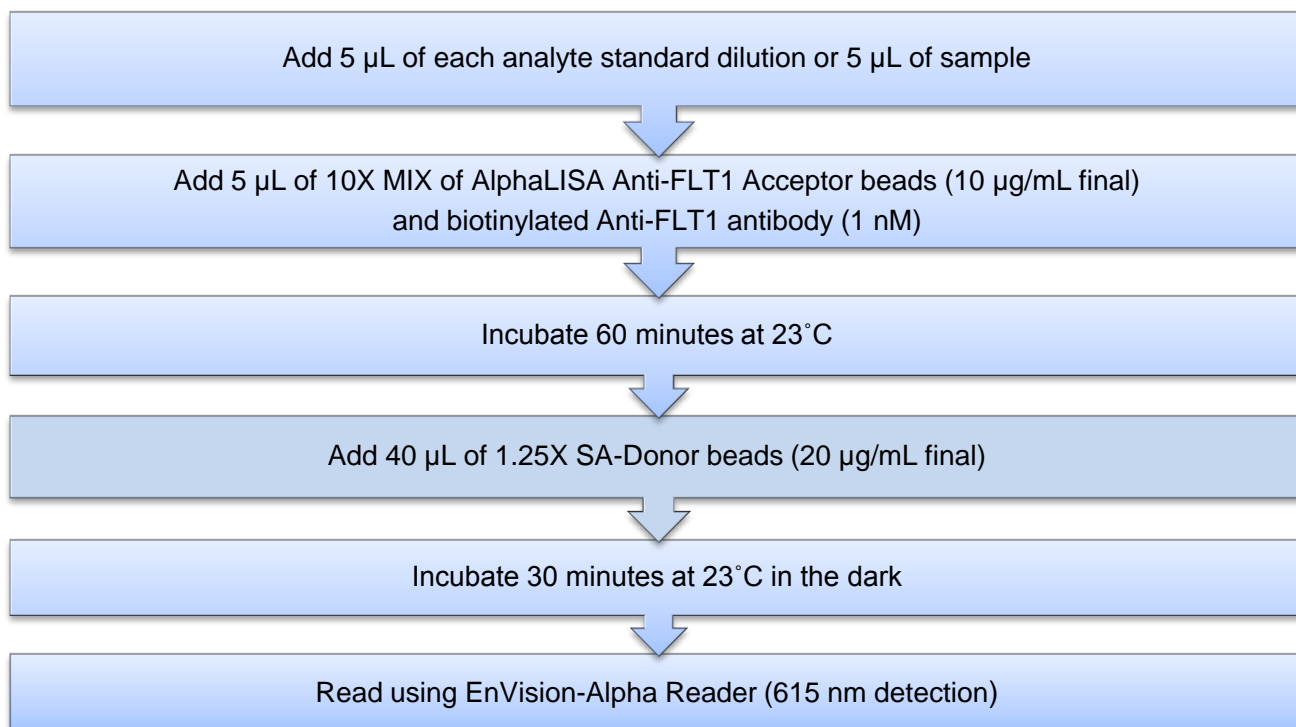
Add 5 µL of each analyte standard dilution or 5 µL of sample

Add 5 µL of 10X MIX of AlphaLISA Anti-FLT1 Acceptor beads (10 µg/mL final) and biotinylated Anti-FLT1 antibody (1 nM)

Incubate 60 minutes at 23˚C

Add 40 µL of 1.25X SA-Donor beads (20 µg/mL final)

Incubate 30 minutes at 23˚C in the dark

Read using EnVision-Alpha Reader (615 nm detection)